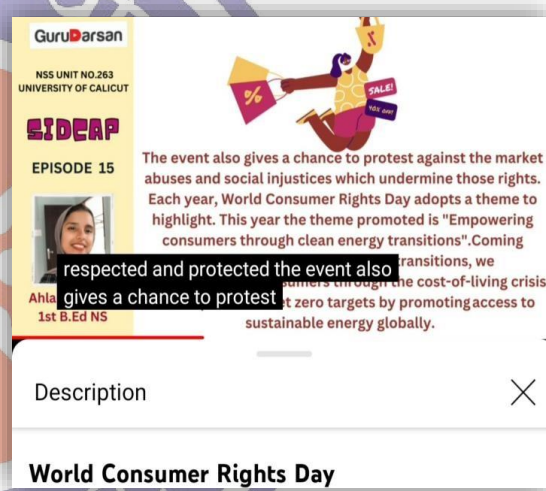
GuruDarsan

NSS UNIT NO.263
UNIVERSITY OF CALICUT

SIDCAP

EPISODE 15

Ahla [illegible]
1st B.Ed NS

SALE!
40% OFF

The event also gives a chance to protest against the market abuses and social injustices which undermine those rights. Each year, World Consumer Rights Day adopts a theme to highlight. This year the theme promoted is "Empowering consumers through clean energy transitions".Coming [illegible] transitions, we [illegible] through the cost-of-living crisis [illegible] zero targets by promoting access to sustainable energy globally.

respected and protected the event also gives a chance to protest

Description

World Consumer Rights Day